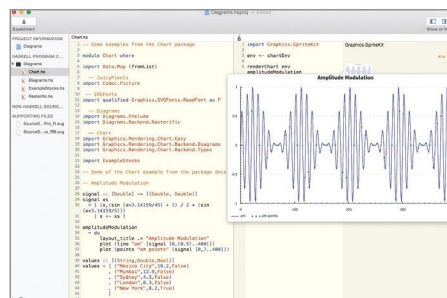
Diagrams.hsproj — Edited

Expansion

Show or Hide

PROJECT INFORMATION
Diagrams
HASKELL PROGRAM C...
Diagrams
Chart.hs
Diagrams.hs
ExampleStocks.hs
Rasterific.hs
NON-HASKELL SOURC...
SUPPORTING FILES
SourceS...Pro_R.svg
SourceS...ro_PB.svg

Chart.hs

-- Some examples from the Chart package
module Chart where

import Data.Map (fromList)

-- SuicPixels
import Codec.Picture

-- SVGFonts
import qualified Graphics.SVGFonts.ReadFont as F

-- Diagrams
import Diagrams.Prelude
import Diagrams.Backend.Rasterific

-- Chart
import Graphics.Rendering.Chart.Easy
import Graphics.Rendering.Chart.Backend.Diagrams
import Graphics.Rendering.Chart.Types

import ExampleStocks

-- Some of the Chart example from the package docu

-- Amplitudes Modulation

signal :: [Double] -> [(Double, Double)]
signal xs
= [ (x,(sin (x*3.14159/45) + 1) / 2 * (sin (x*3.14159/5)))
| x <- xs ]

amplitudeModulation
= do
layout_title .= "Amplitude Modulation"
plot (line "am" [signal [0,(0.5)..400]])
plot (points "am points" (signal [0,7..400]))

values :: [(String,Double,Bool)]
values = [ ("Mexico City",19.2,False)
, ("Mumbai",12.9,False)
, ("Sydney",4.3,False)
, ("London",8.3,False)
, ("New York",8.2,True)
]

import Graphics.SpriteKit
env <- chartEnv
renderChart env
amplitudeModulation

Graphics.SpriteKit

Amplitude Modulation

1.0
0.5
0.0
-0.5
-1.0
0 100 200 300 400

am am points